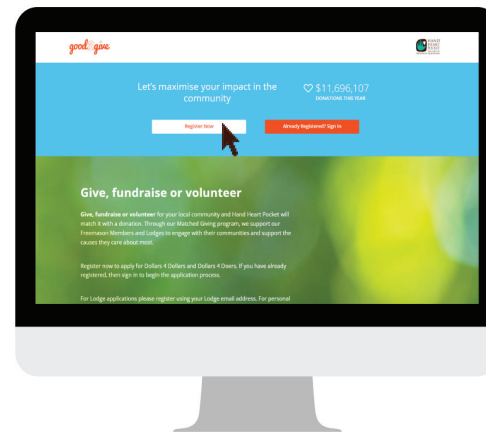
good2give

HAND HEART POCKET

Let's maximise your impact in the community

♡ $11,696,107
DONATIONS THIS YEAR

Register Now

Already Registered? Sign In

Give, fundraise or volunteer

Give, fundraise or volunteer for your local community and Hand Heart Pocket will match it with a donation. Through our Matched Giving program, we support our Freemason Members and Lodges to engage with their communities and support the causes they care about most.

Register now to apply for Dollars 4 Dollars and Dollars 4 Doers. If you have already registered, then sign in to begin the application process.

For Lodge applications please register using your Lodge email address. For personal